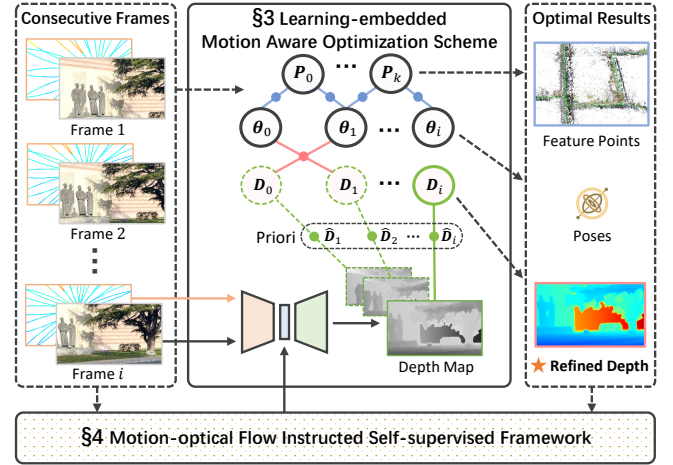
Consecutive Frames

Frame 1

Frame 2

⋮

Frame $i$

§3 Learning-embedded Motion Aware Optimization Scheme

$\boldsymbol{P}_0$ ⋯ $\boldsymbol{P}_k$

$\boldsymbol{\theta}_0$ $\boldsymbol{\theta}_1$ ⋯ $\boldsymbol{\theta}_i$

$\boldsymbol{D}_0$ $\boldsymbol{D}_1$ ⋯ $\boldsymbol{D}_i$

Priori $\hat{\boldsymbol{D}}_1$ $\hat{\boldsymbol{D}}_2$ ⋯ $\hat{\boldsymbol{D}}_i$

Depth Map

Optimal Results

Feature Points

Poses

★ Refined Depth

§4 Motion-optical Flow Instructed Self-supervised Framework